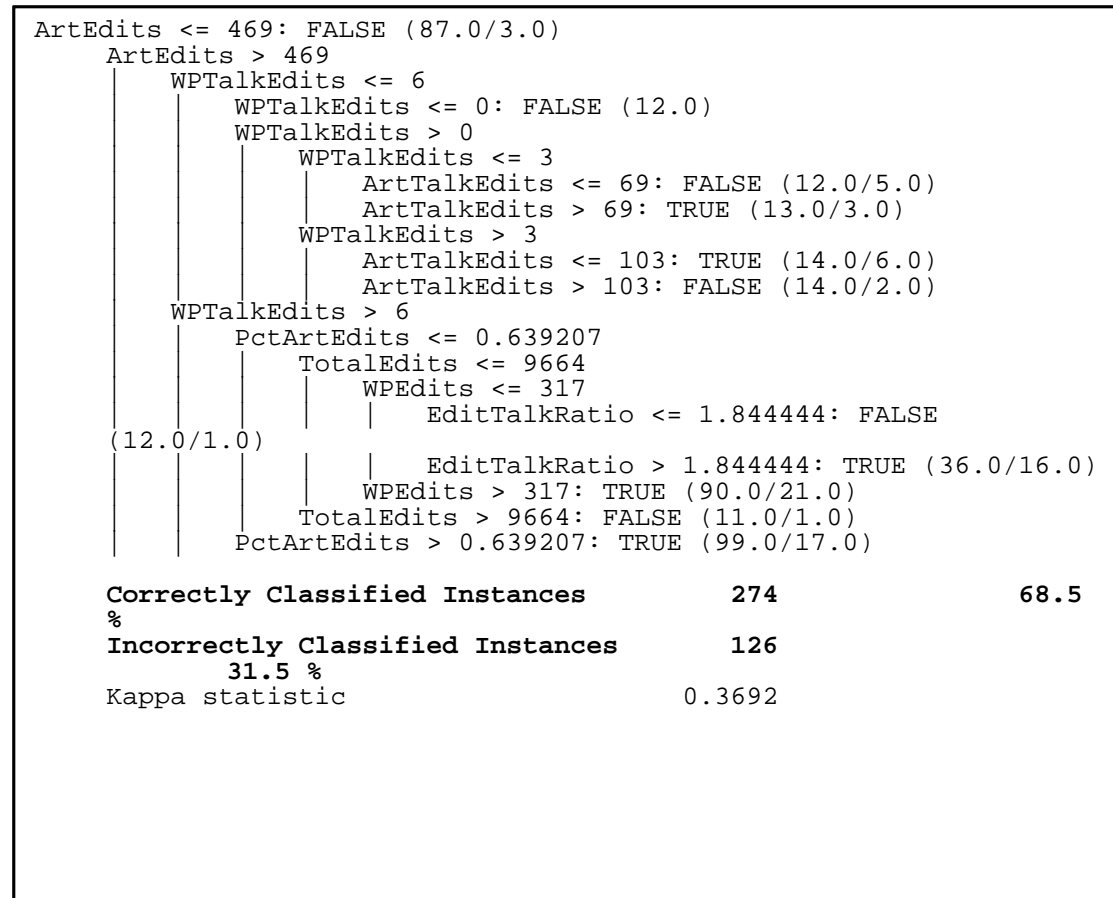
ArtEdits <= 469: FALSE (87.0/3.0)
ArtEdits > 469
| WPTalkEdits <= 6
| | WPTalkEdits <= 0: FALSE (12.0)
| | WPTalkEdits > 0
| | | WPTalkEdits <= 3
| | | | ArtTalkEdits <= 69: FALSE (12.0/5.0)
| | | | ArtTalkEdits > 69: TRUE (13.0/3.0)
| | | WPTalkEdits > 3
| | | | ArtTalkEdits <= 103: TRUE (14.0/6.0)
| | | | ArtTalkEdits > 103: FALSE (14.0/2.0)
| WPTalkEdits > 6
| | PctArtEdits <= 0.639207
| | | TotalEdits <= 9664
| | | | WPEdits <= 317
| | | | | EditTalkRatio <= 1.844444: FALSE (12.0/1.0)
| | | | | EditTalkRatio > 1.844444: TRUE (36.0/16.0)
| | | | WPEdits > 317: TRUE (90.0/21.0)
| | | TotalEdits > 9664: FALSE (11.0/1.0)
| | PctArtEdits > 0.639207: TRUE (99.0/17.0)

**Correctly Classified Instances 274 68.5 %**
**Incorrectly Classified Instances 126 31.5 %**
Kappa statistic 0.3692